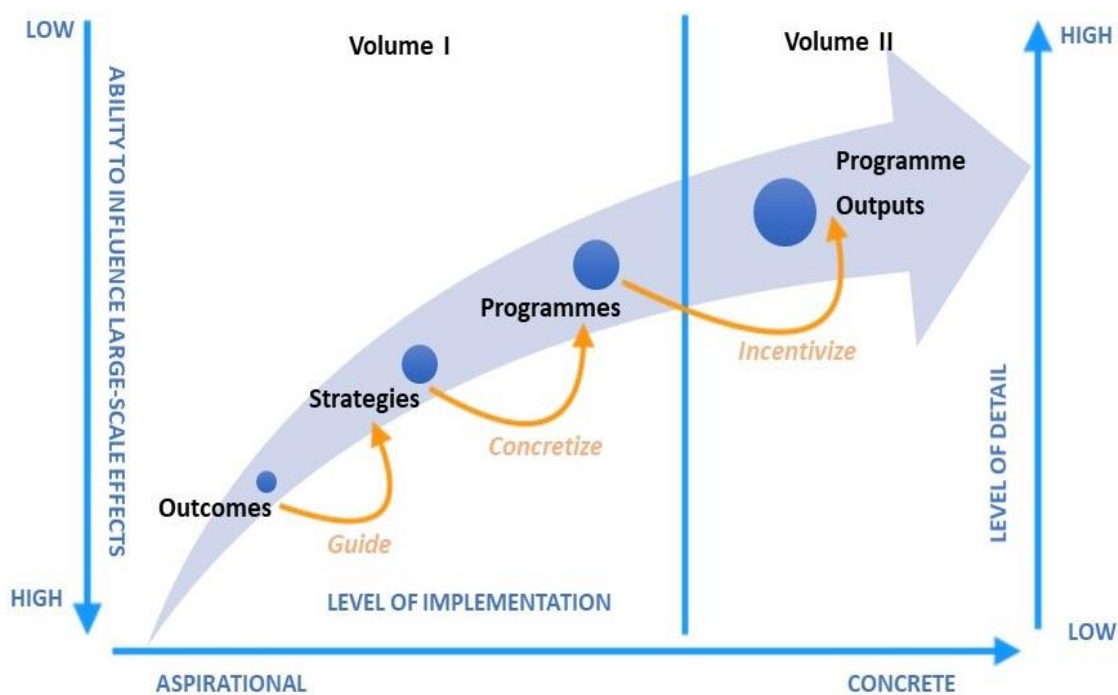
LOW

ABILITY TO INFLUENCE LARGE-SCALE EFFECTS

HIGH

Volume I

Volume II

HIGH

Programme Outputs

Programmes

Incentivize

Strategies

Concretize

Outcomes

Guide

LEVEL OF DETAIL

LEVEL OF IMPLEMENTATION

LOW

ASPIRATIONAL

CONCRETE